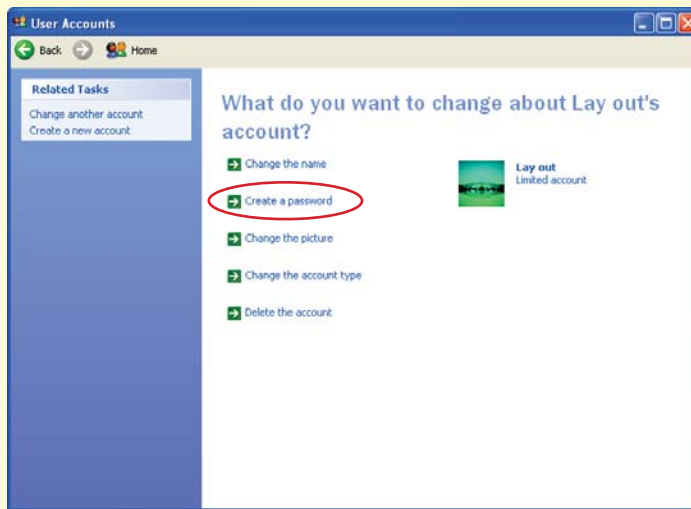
User Accounts

Back Home

Related Tasks

Change another account
Create a new account

What do you want to change about Lay out's account?

Change the name

Create a password

Change the picture

Change the account type

Delete the account

Lay out
Limited account